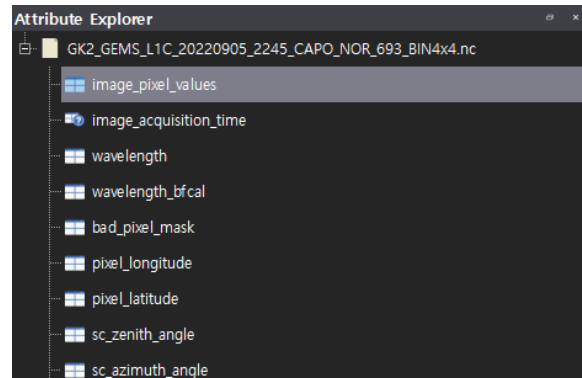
Attribute Explorer

GK2_GEMS_L1C_20220905_2245_CAPO_NOR_693_BIN4x4.nc

image_pixel_values

image_acquisition_time

wavelength

wavelength_bfcal

bad_pixel_mask

pixel_longitude

pixel_latitude

sc_zenith_angle

sc_azimuth_angle